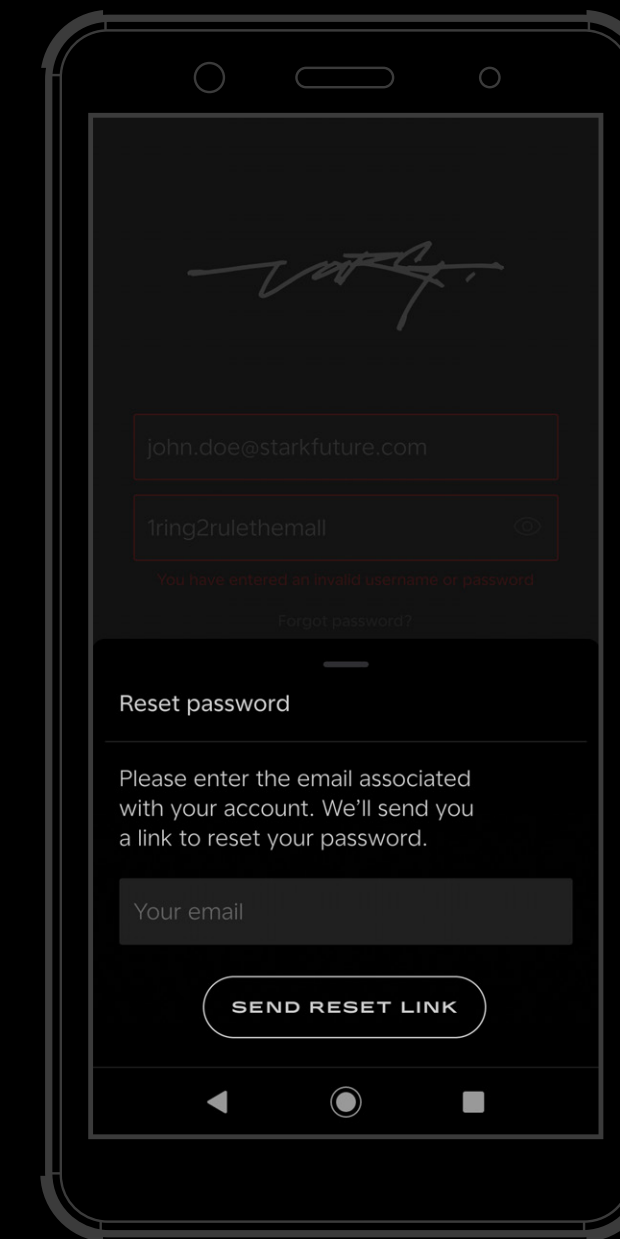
john.doe@starkfuture.com

1ring2rulethemall

You have entered an invalid username or password

Forgot password?

Reset password

Please enter the email associated with your account. We'll send you a link to reset your password.

Your email

SEND RESET LINK